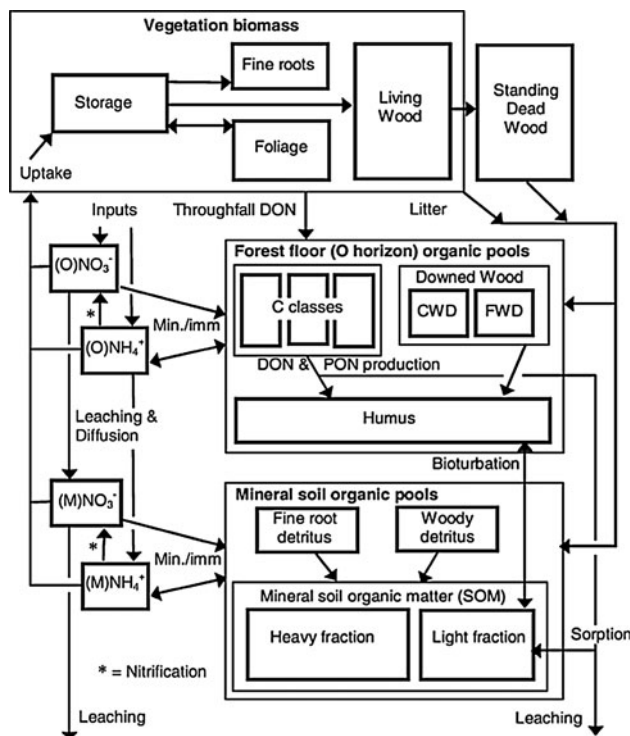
Vegetation biomass

Fine roots

Storage

Living Wood

Standing Dead Wood

Foliage

Uptake

Inputs

Throughfall DON

Litter

$(O)NO_3^-$

Forest floor (O horizon) organic pools

Downed Wood

C classes

CWD

FWD

*

Min./imm

$(O)NH_4^+$

DON & PON production

Leaching & Diffusion

Humus

Bioturbation

$(M)NO_3^-$

Mineral soil organic pools

Fine root detritus

Woody detritus

*

Min./imm

$(M)NH_4^+$

Mineral soil organic matter (SOM)

Heavy fraction

Light fraction

Sorption

* = Nitrification

Leaching

Leaching